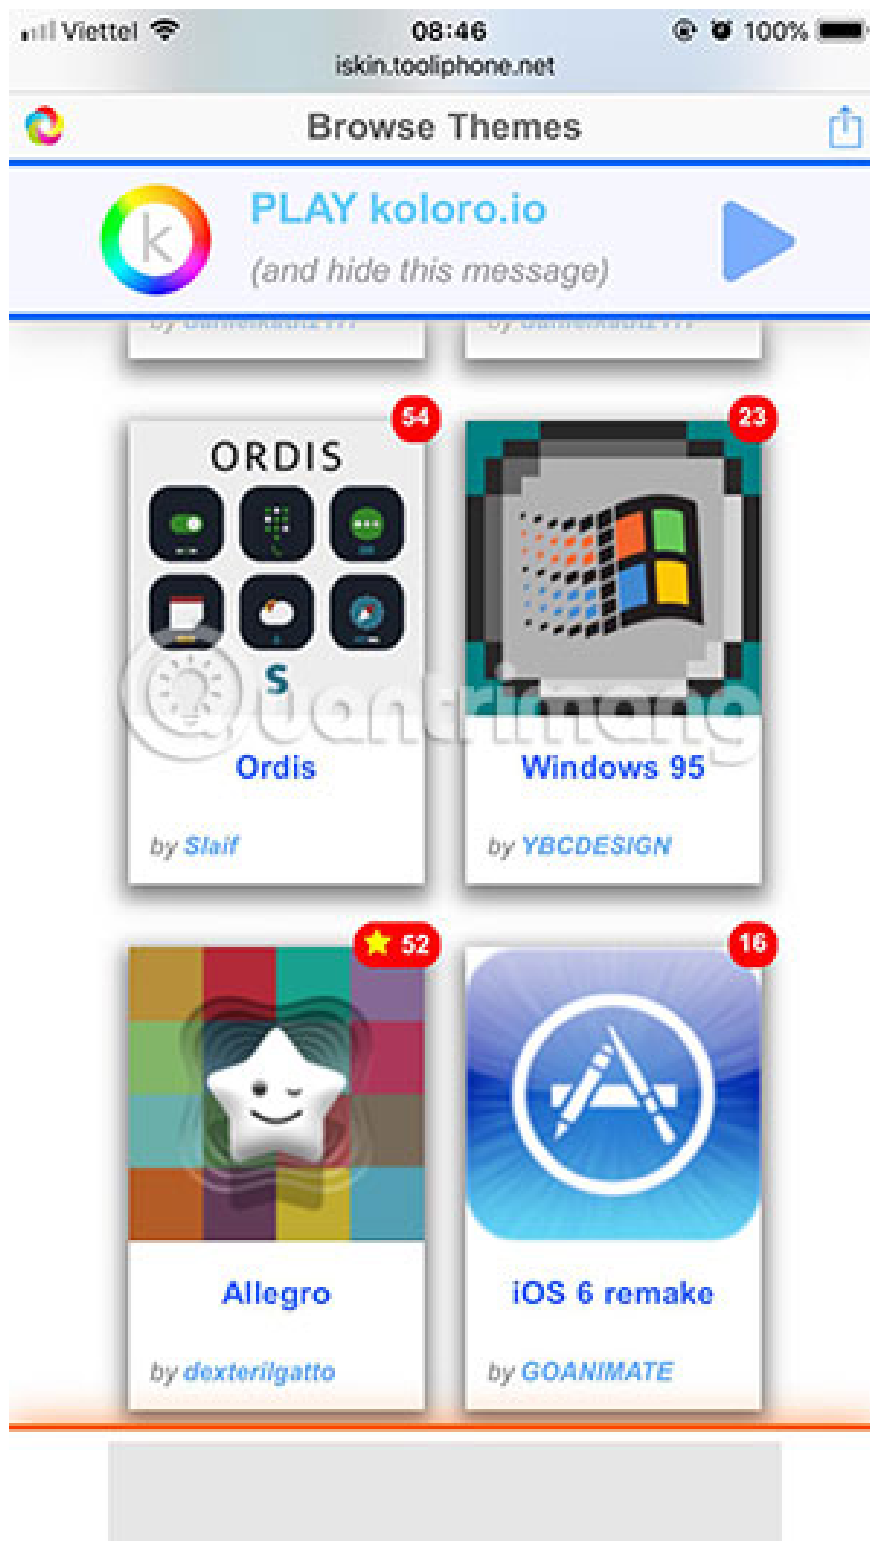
Viettel 08:46 100%
iskin.tooliphone.net

Browse Themes

k PLAY koloro.io
(and hide this message)

by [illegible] by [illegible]

54
ORDIS
S
Ordis
by Slaif

23
Windows 95
by YBCDESIGN

52
Allegro
by dexterilgatto

16
iOS 6 remake
by GOANIMATE